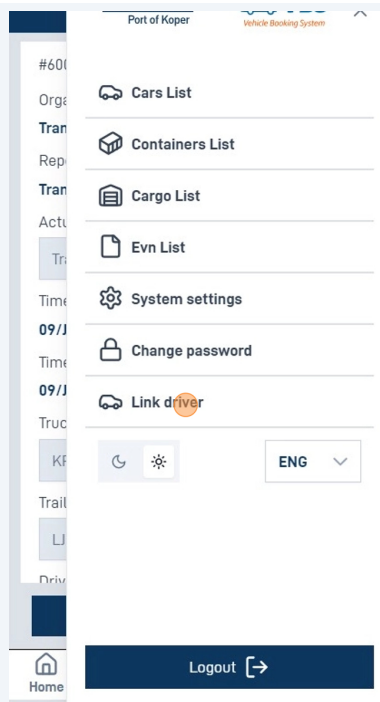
Port of Koper
Vehicle Booking System

#600
Orga
Tran
Repo
Tran
Actu
Tr
Time
09/J
Time
09/J
Truc
KF
Trail
LJ
Driv

Cars List
Containers List
Cargo List
Evn List
System settings
Change password
Link driver

ENG

Logout

Home